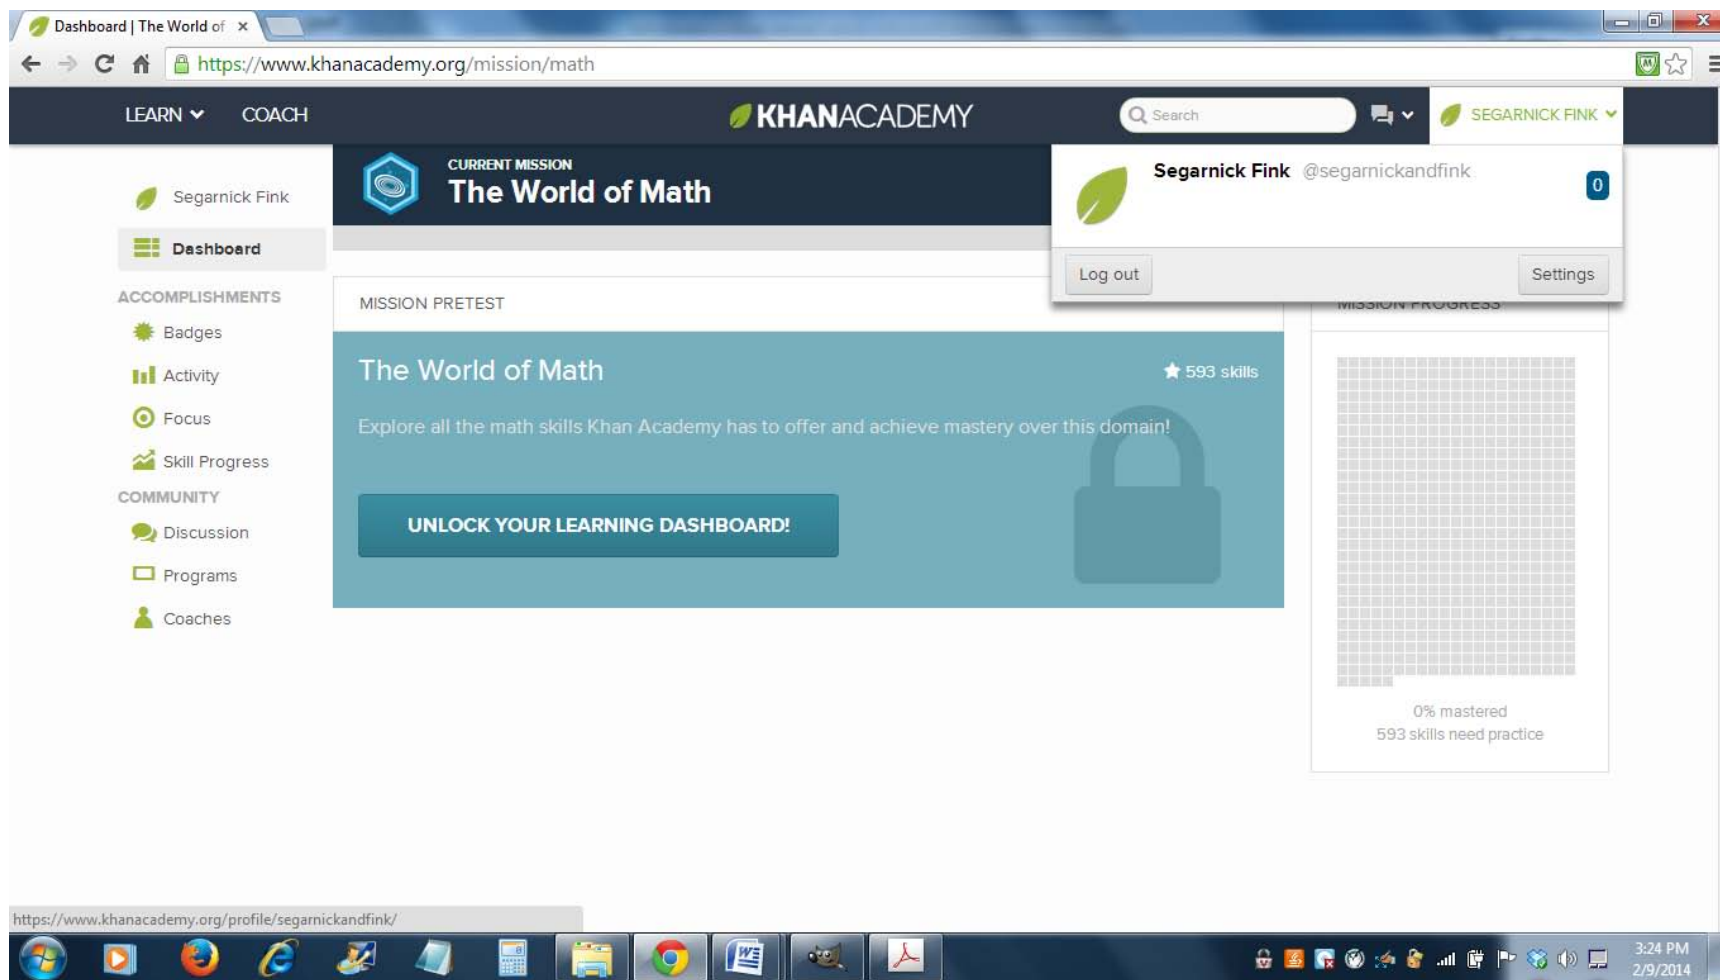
Dashboard | The World of ×

https://www.khanacademy.org/mission/math

LEARN COACH KHANACADEMY Search SEGARNICK FINK

Segarnick Fink @segarnickandfink 0

Log out Settings

Segarnick Fink

Dashboard

ACCOMPLISHMENTS

Badges

Activity

Focus

Skill Progress

COMMUNITY

Discussion

Programs

Coaches

CURRENT MISSION
The World of Math

MISSION PRETEST

MISSION PROGRESS

The World of Math

593 skills

Explore all the math skills Khan Academy has to offer and achieve mastery over this domain!

UNLOCK YOUR LEARNING DASHBOARD!

0% mastered
593 skills need practice

https://www.khanacademy.org/profile/segarnickandfink/

3:24 PM
2/9/2014